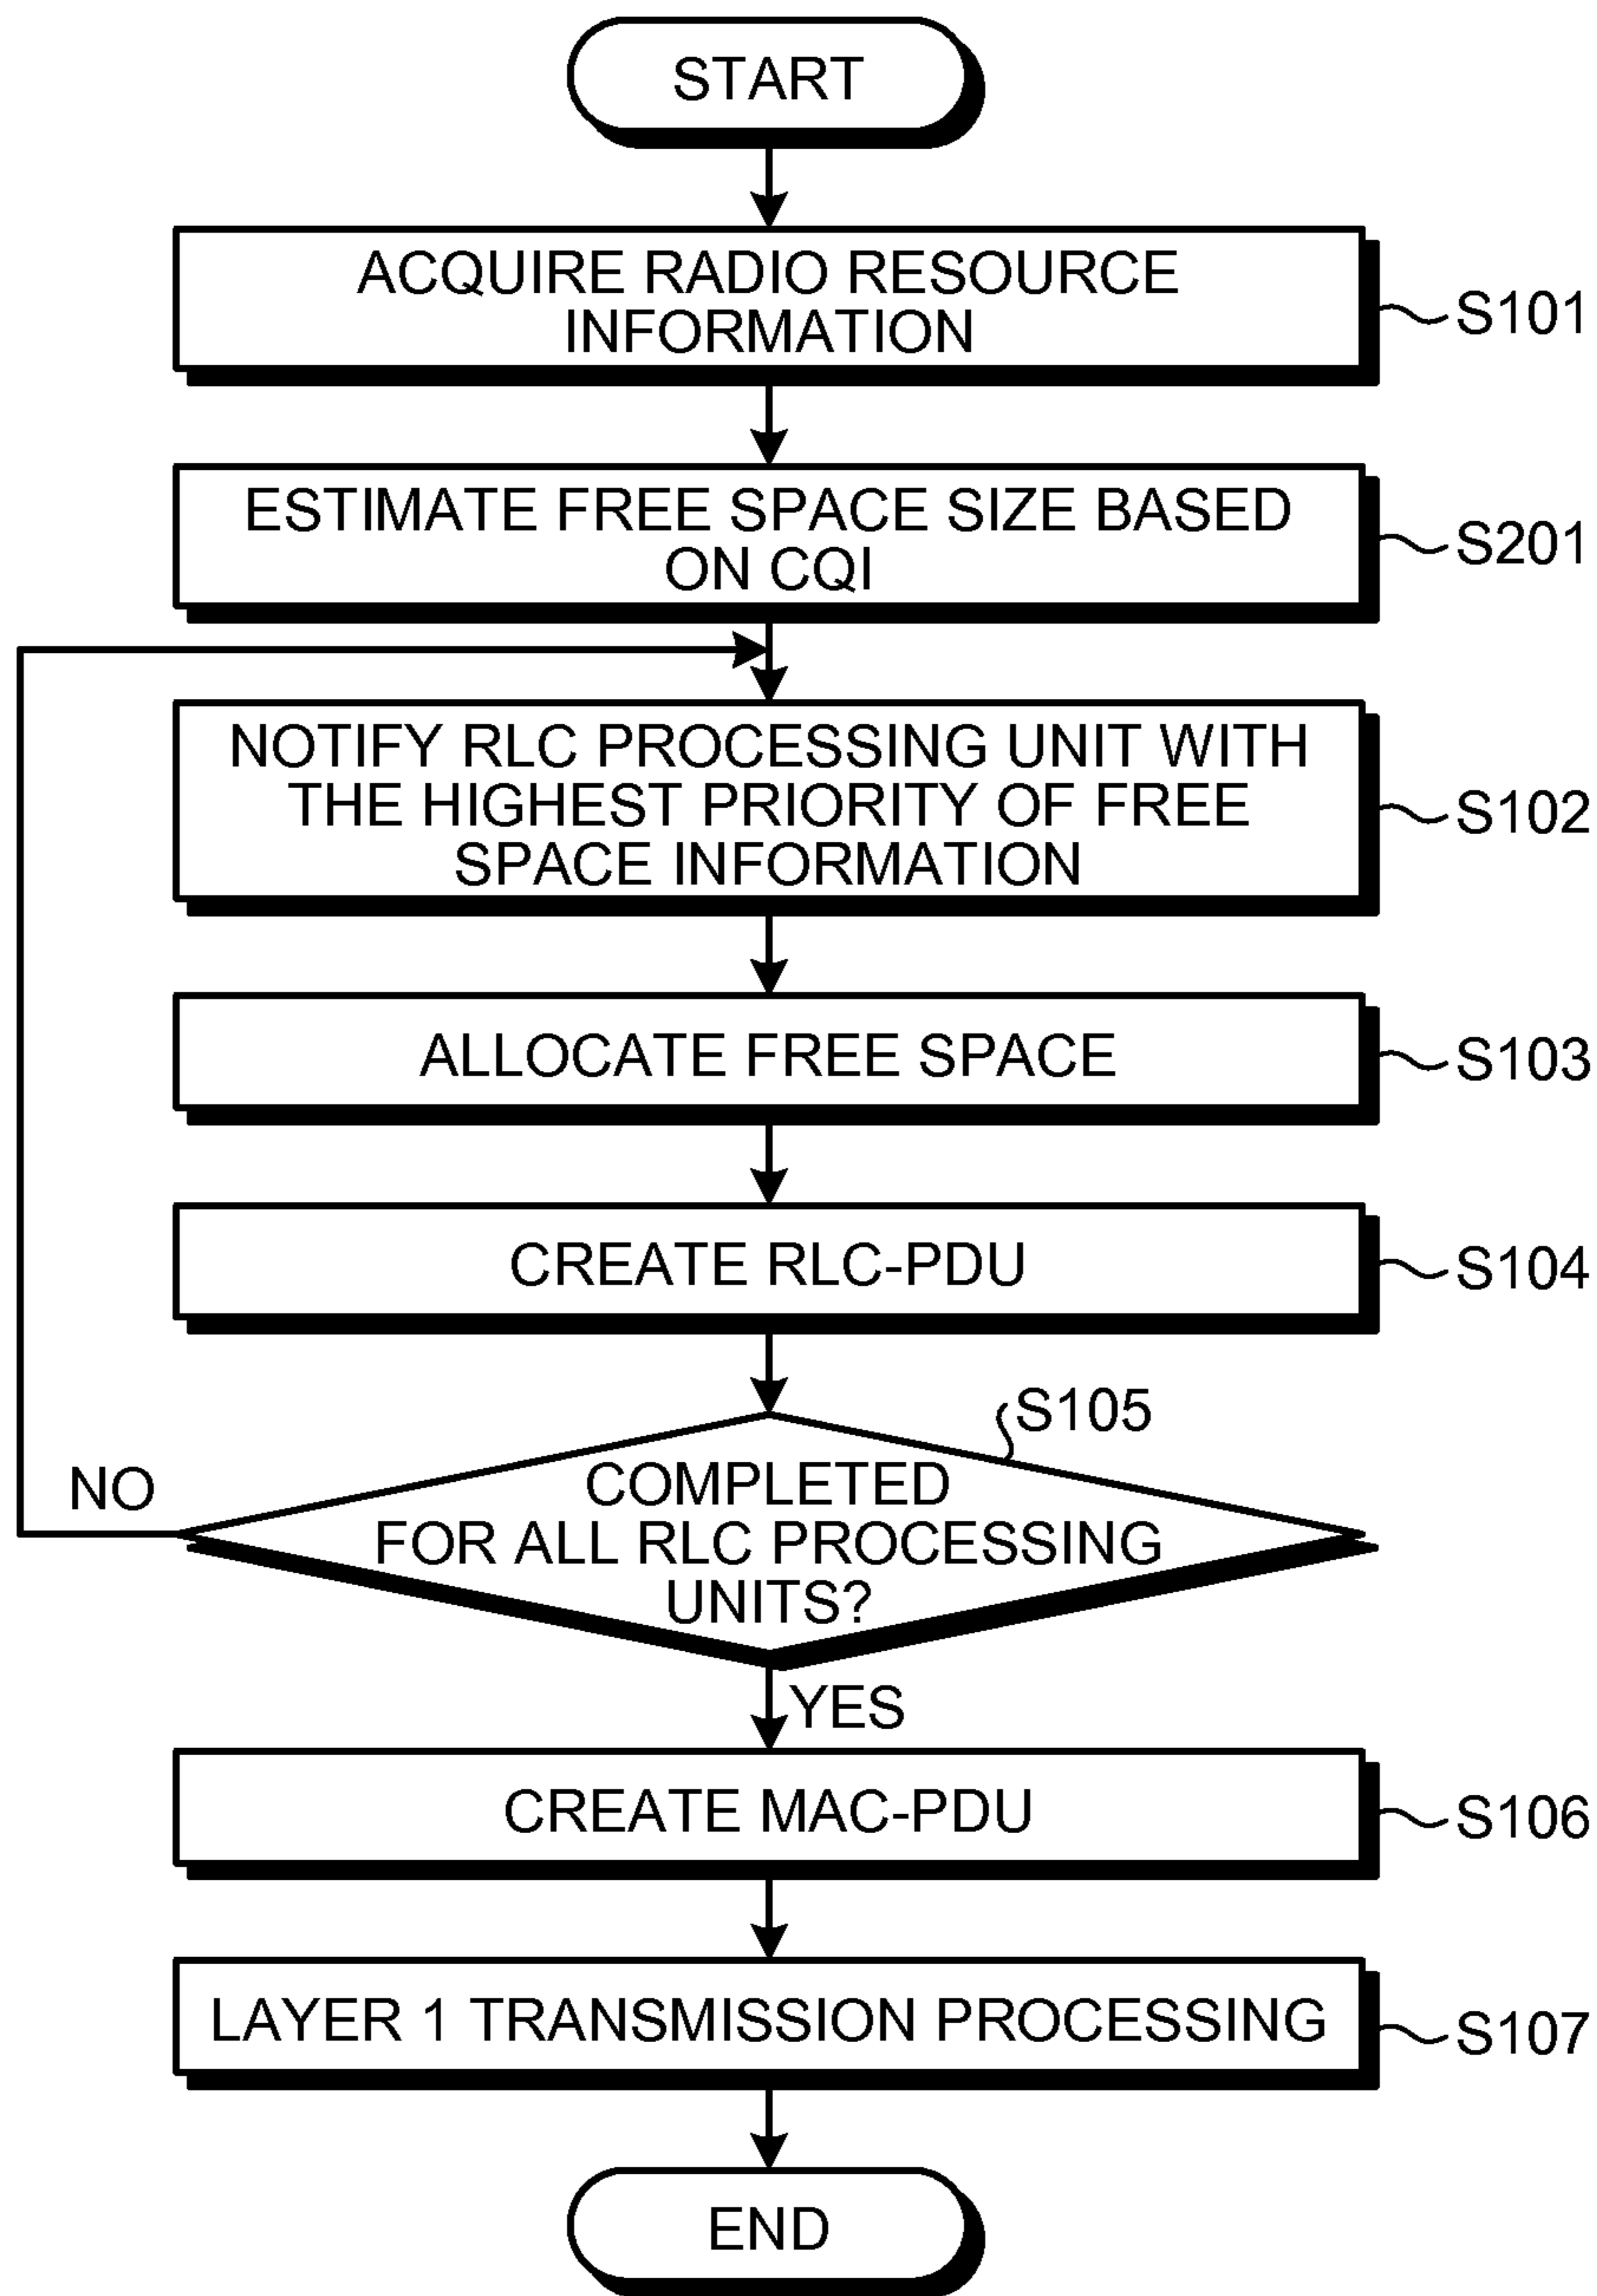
START

ACQUIRE RADIO RESOURCE INFORMATION

S101

ESTIMATE FREE SPACE SIZE BASED ON CQI

S201

NOTIFY RLC PROCESSING UNIT WITH THE HIGHEST PRIORITY OF FREE SPACE INFORMATION

S102

ALLOCATE FREE SPACE

S103

CREATE RLC-PDU

S104

S105

COMPLETED FOR ALL RLC PROCESSING UNITS?

NO

YES

CREATE MAC-PDU

S106

LAYER 1 TRANSMISSION PROCESSING

S107

END